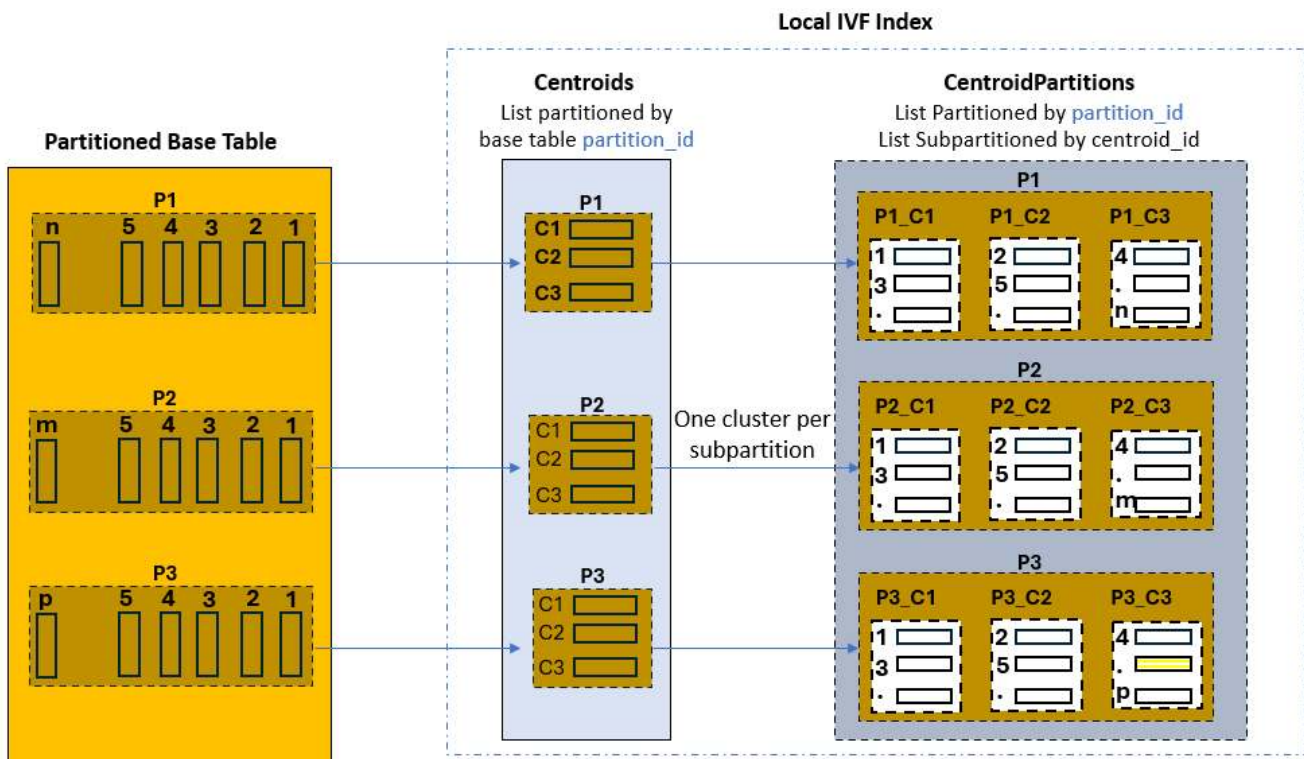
Local IVF Index

Partitioned Base Table

P1
n 5 4 3 2 1

P2
m 5 4 3 2 1

P3
p 5 4 3 2 1

Centroids
List partitioned by base table partition_id

P1
C1
C2
C3

P2
C1
C2
C3

P3
C1
C2
C3

One cluster per subpartition

CentroidPartitions
List Partitioned by partition_id
List Subpartitioned by centroid_id

P1
P1_C1 P1_C2 P1_C3
1 2 4
3 5 .
. . n

P2
P2_C1 P2_C2 P2_C3
1 2 4
3 5 .
. . m

P3
P3_C1 P3_C2 P3_C3
1 2 4
3 5 .
. . p